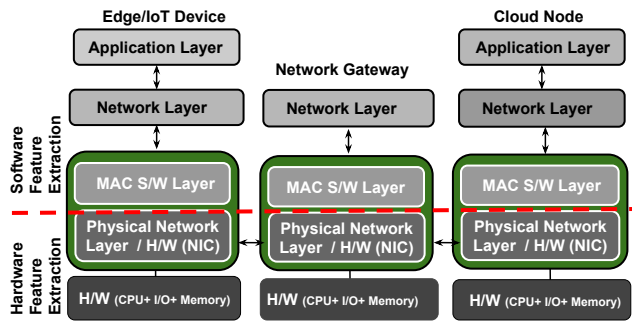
Edge/IoT Device

Network Gateway

Cloud Node

Application Layer

Application Layer

Network Layer

Network Layer

Network Layer

Software Feature Extraction

MAC S/W Layer

MAC S/W Layer

MAC S/W Layer

Physical Network Layer / H/W (NIC)

Physical Network Layer / H/W (NIC)

Physical Network Layer / H/W (NIC)

Hardware Feature Extraction

H/W (CPU+ I/O+ Memory)

H/W (CPU+ I/O+ Memory)

H/W (CPU+ I/O+ Memory)